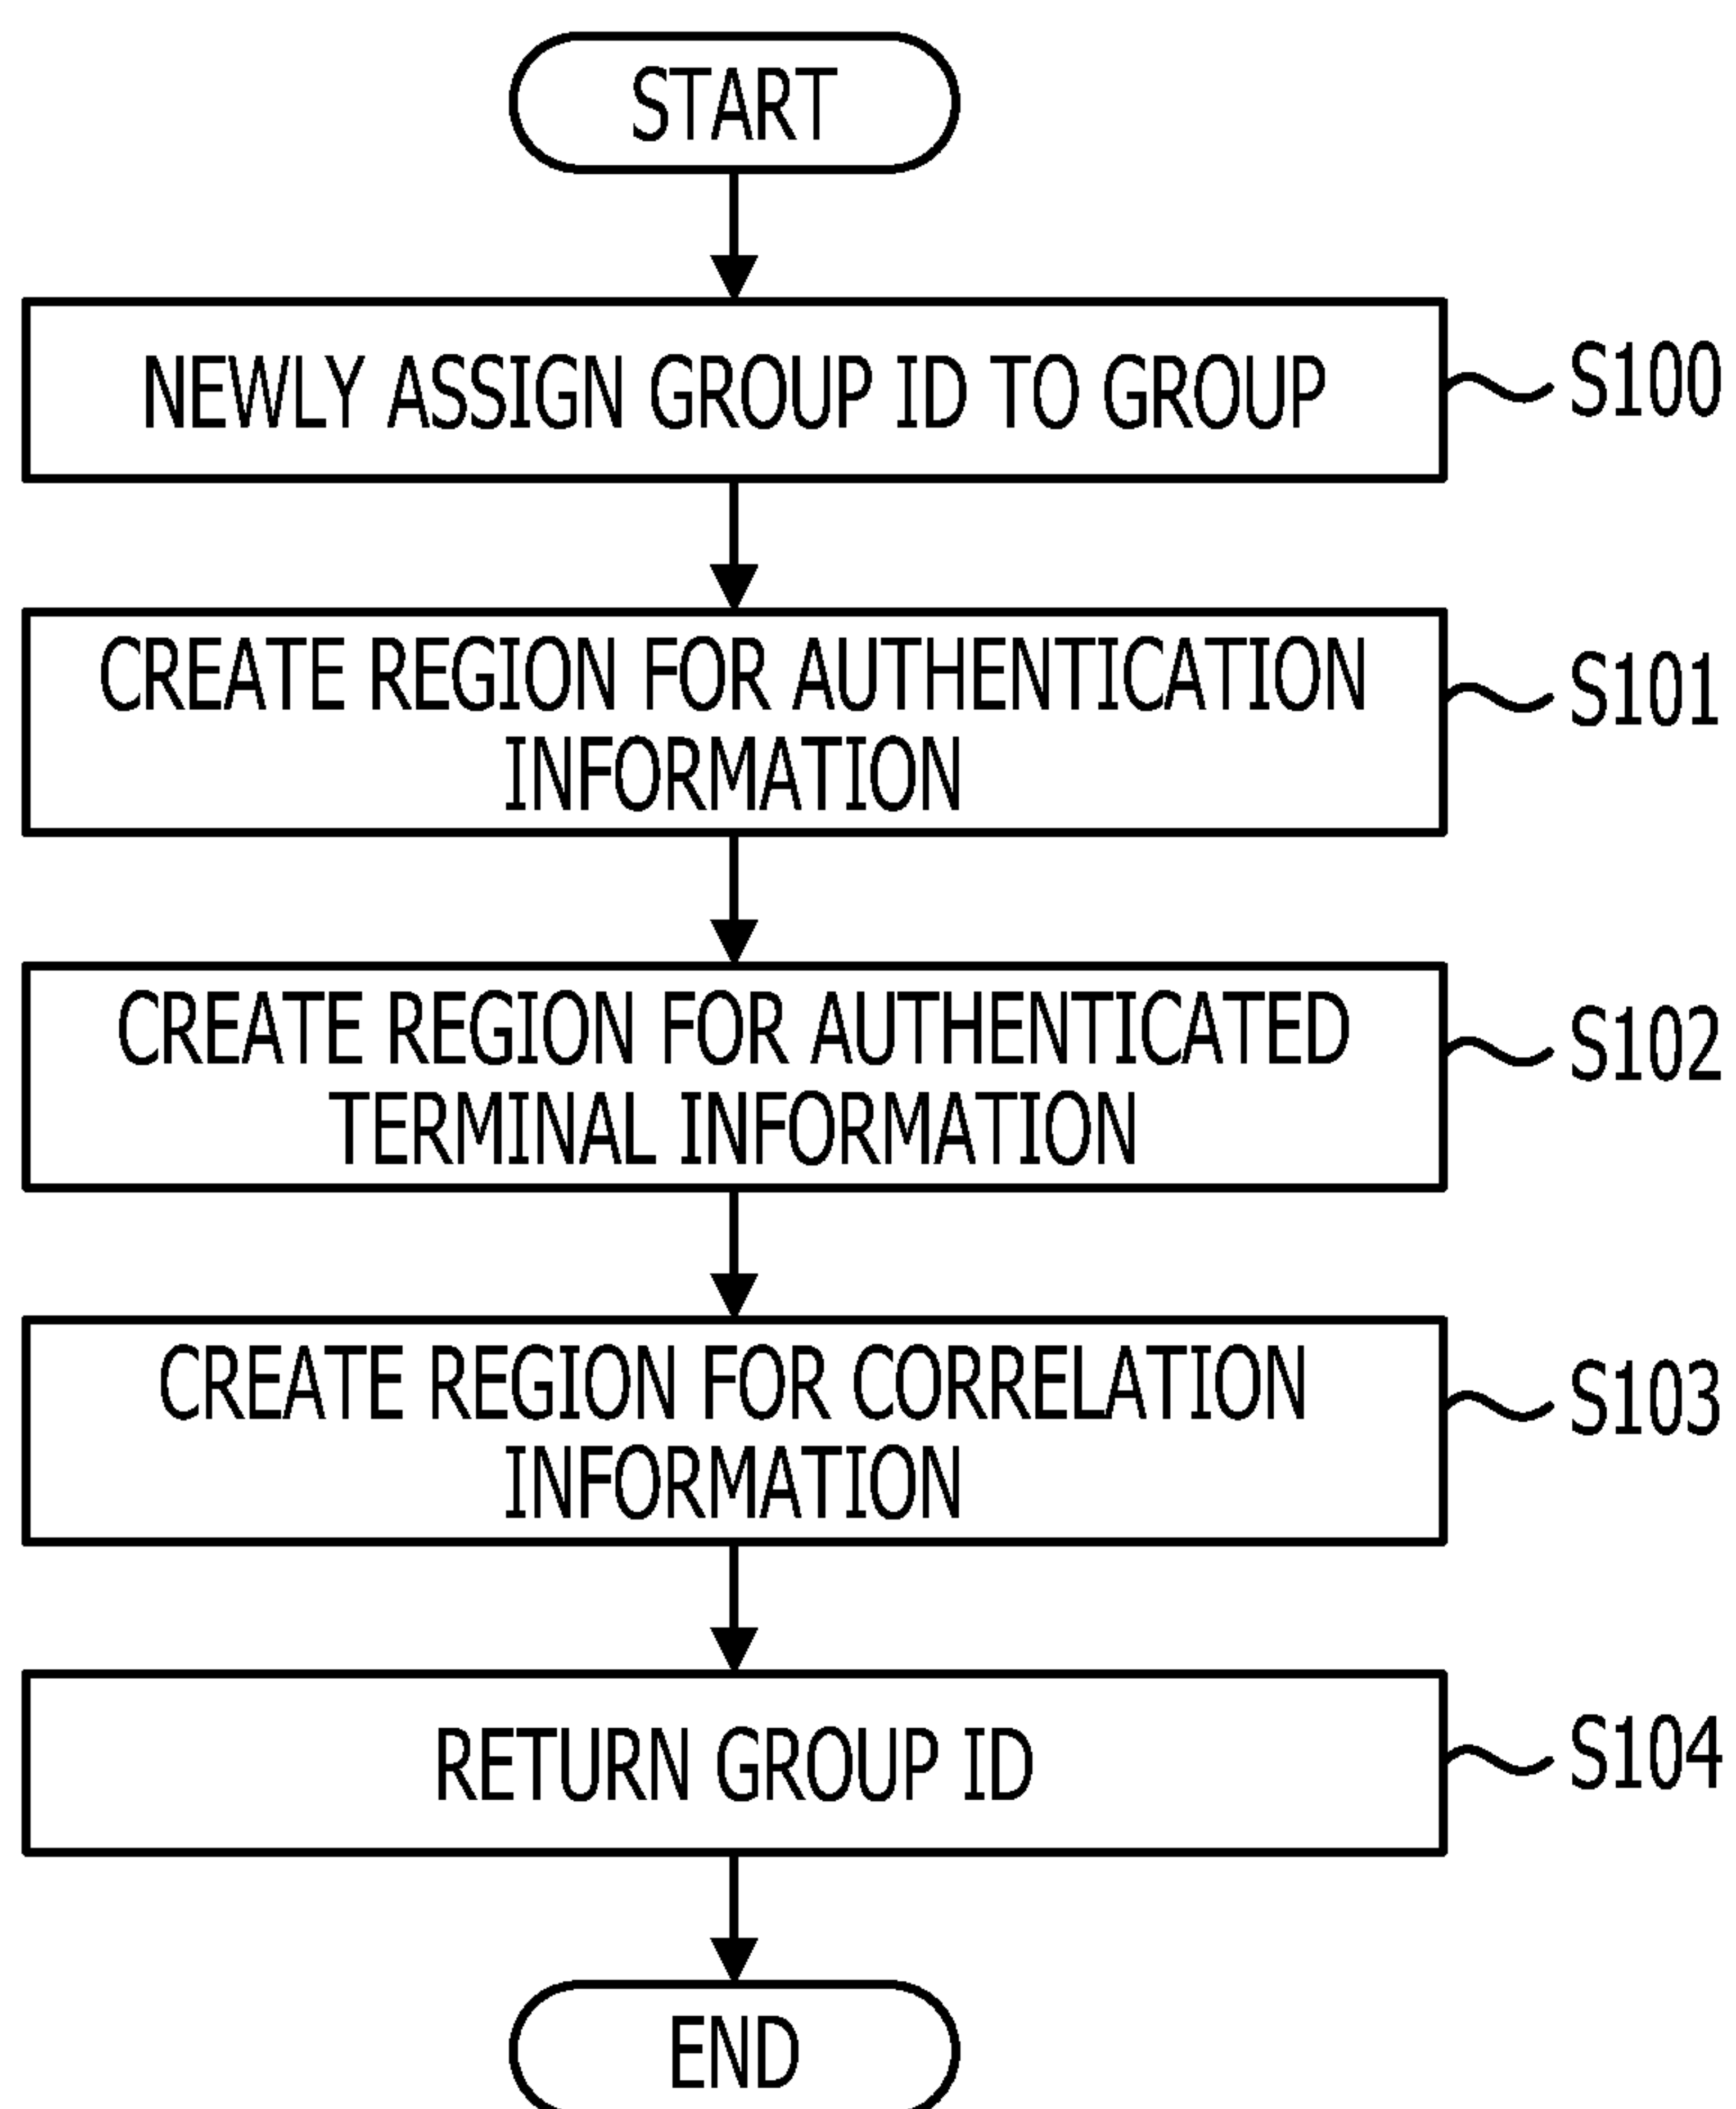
START

NEWLY ASSIGN GROUP ID TO GROUP

S100

CREATE REGION FOR AUTHENTICATION INFORMATION

S101

CREATE REGION FOR AUTHENTICATED TERMINAL INFORMATION

S102

CREATE REGION FOR CORRELATION INFORMATION

S103

RETURN GROUP ID

S104

END